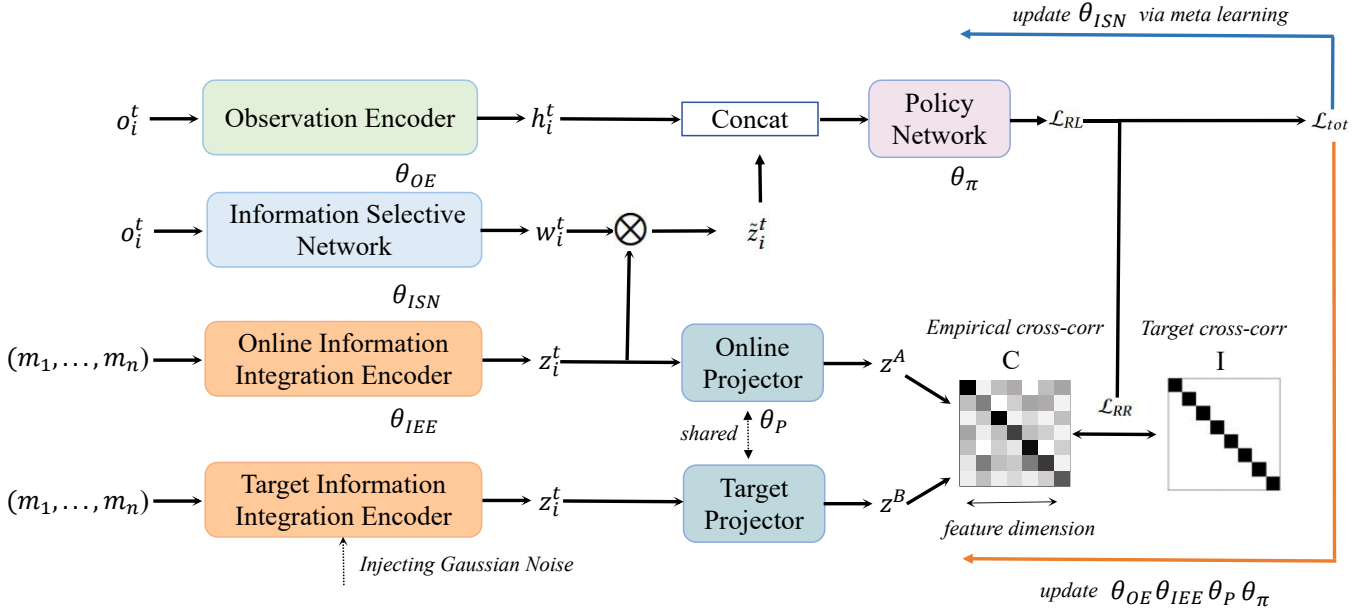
update $\theta_{ISN}$ via meta learning

$o_i^t$ Observation Encoder $h_i^t$ Concat Policy Network $\mathcal{L}_{RL}$ $\mathcal{L}_{tot}$

$\theta_{OE}$ $\theta_\pi$

$o_i^t$ Information Selective Network $w_i^t$ $\otimes$ $\tilde{z}_i^t$

$\theta_{ISN}$

$(m_1, \ldots, m_n)$ Online Information Integration Encoder $z_i^t$ Online Projector $z^A$

Empirical cross-corr C

Target cross-corr I

$\mathcal{L}_{RR}$

$\theta_{IEE}$

shared $\theta_P$

$(m_1, \ldots, m_n)$ Target Information Integration Encoder $z_i^t$ Target Projector $z^B$

feature dimension

Injecting Gaussian Noise

update $\theta_{OE}\,\theta_{IEE}\,\theta_P\,\theta_\pi$